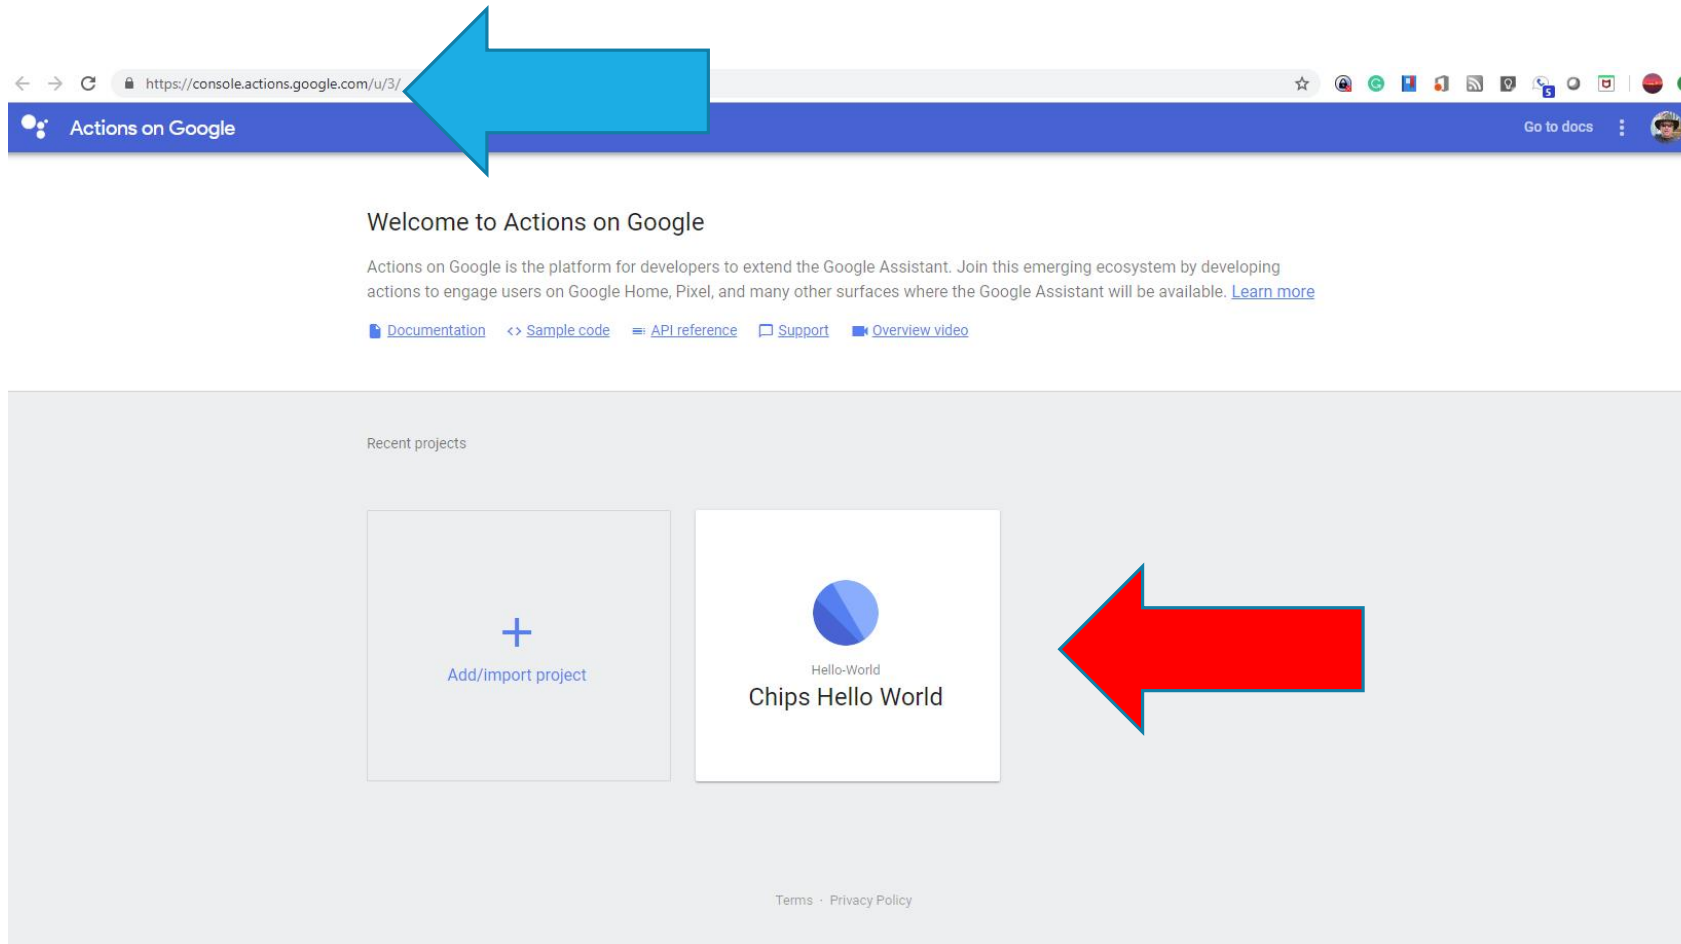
https://console.actions.google.com/u/3/

Actions on Google

Go to docs

Welcome to Actions on Google

Actions on Google is the platform for developers to extend the Google Assistant. Join this emerging ecosystem by developing actions to engage users on Google Home, Pixel, and many other surfaces where the Google Assistant will be available. Learn more

Documentation <> Sample code API reference Support Overview video

Recent projects

+
Add/import project

Hello-World
Chips Hello World

Terms · Privacy Policy